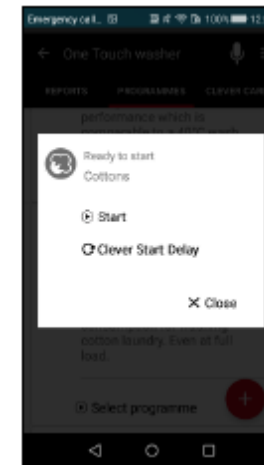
Emergency call... 100% 12

One Touch washer

REPORTS PROGRAMMES CLEVER CON

performance which is comparable to a 40°C wash

Ready to start
Cottons

Start

Clever Start Delay

Close

cotton laundry. Even at full load.

Select programme